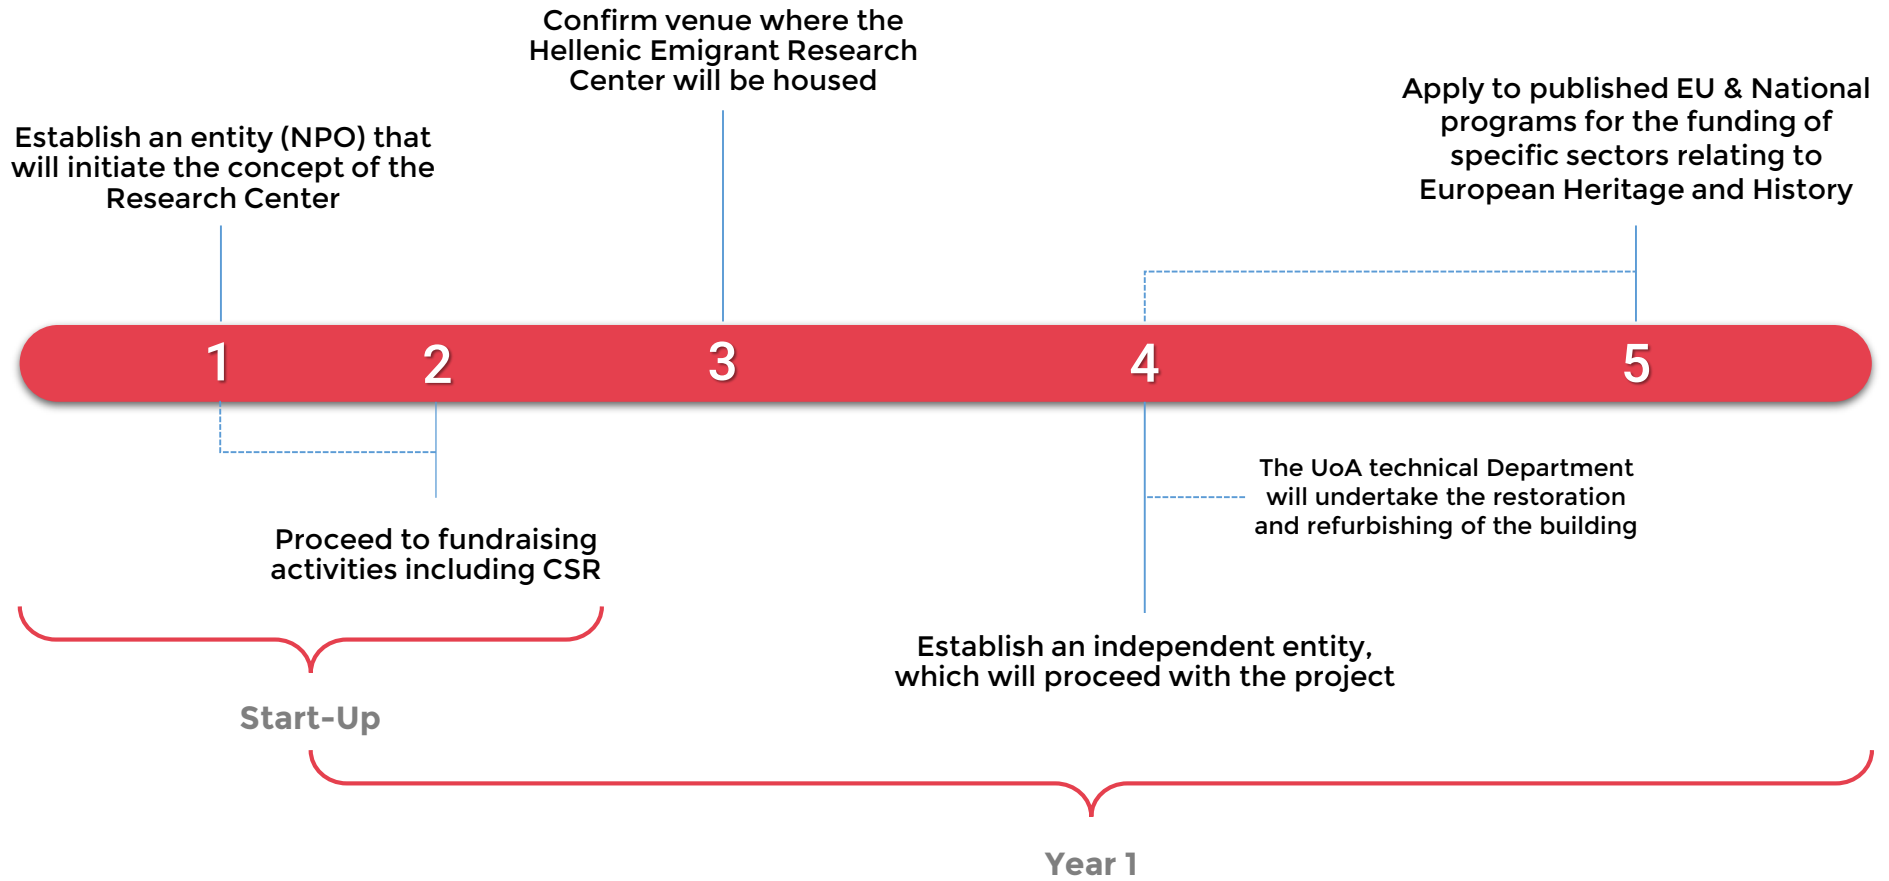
Confirm venue where the Hellenic Emigrant Research Center will be housed

Establish an entity (NPO) that will initiate the concept of the Research Center

Apply to published EU & National programs for the funding of specific sectors relating to European Heritage and History

1

2

3

4

5

The UoA technical Department will undertake the restoration and refurbishing of the building

Proceed to fundraising activities including CSR

Establish an independent entity, which will proceed with the project

Start-Up

Year 1